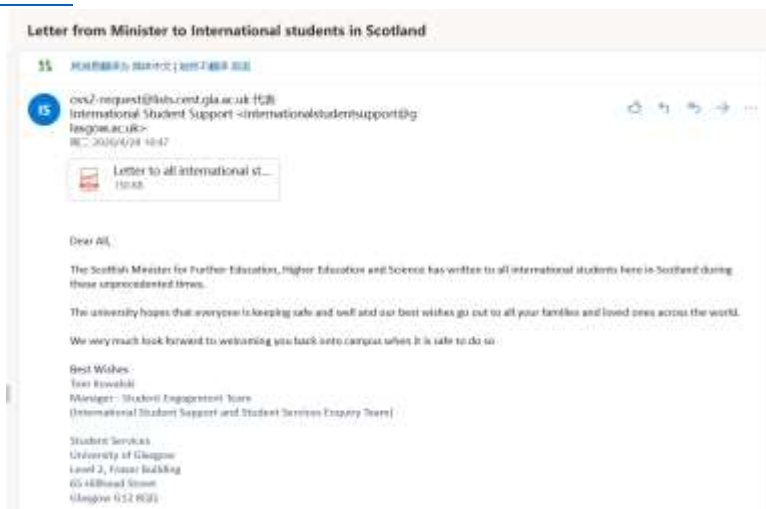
Letter from Minister to International students in Scotland

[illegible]

IS

cvs2-request@lists.cent.gla.ac.uk 代表 International Student Support <internationalstudentsupport@glasgow.ac.uk>
周二 2020/4/28 10:47

Letter to all international st...
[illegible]

Dear All,

The Scottish Minister for Further Education, Higher Education and Science has written to all international students here in Scotland during these unprecedented times.

The university hopes that everyone is keeping safe and well and our best wishes go out to all your families and loved ones across the world.

We very much look forward to welcoming you back onto campus when it is safe to do so.

Best Wishes
Tom Kowalski
Manager - Student Engagement Team
(International Student Support and Student Services Enquiry Team)

Student Services
University of Glasgow
Level 2, Fraser Building
65 Hillhead Street
Glasgow G12 8QF